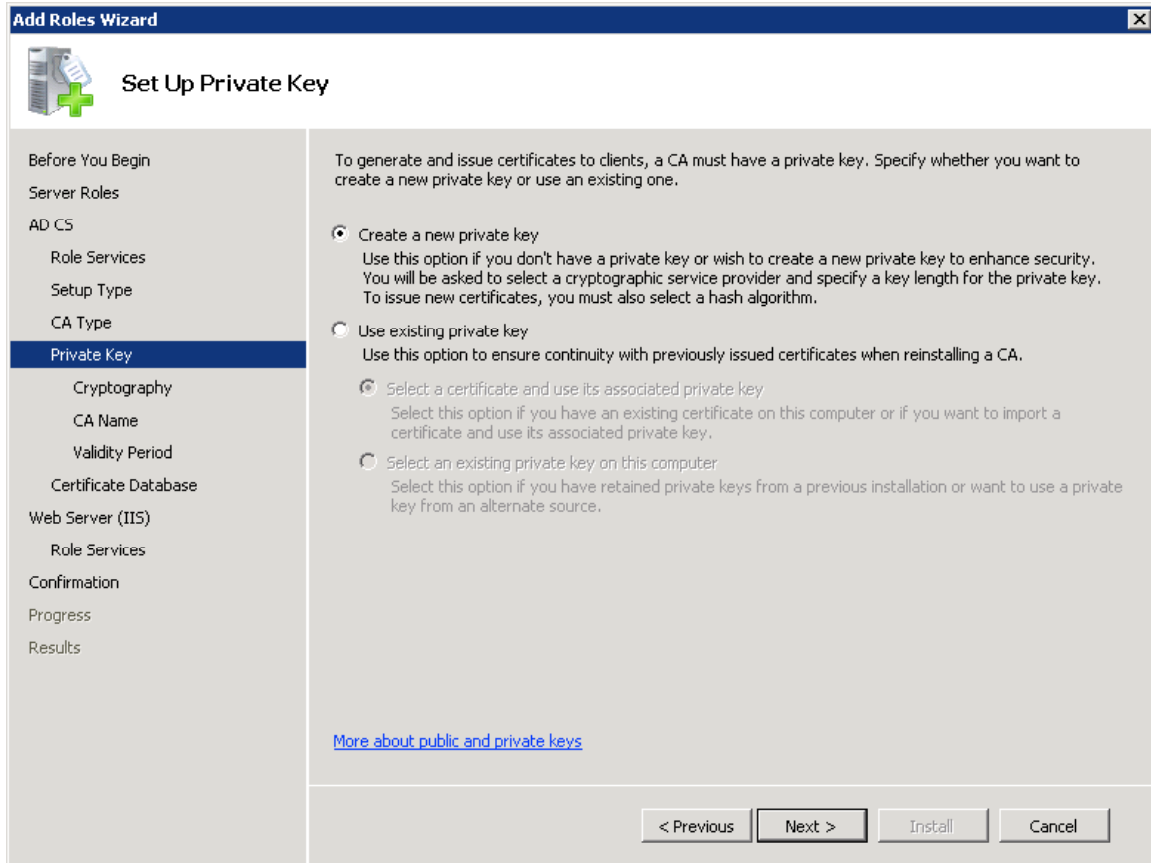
Add Roles Wizard

Set Up Private Key

Before You Begin
Server Roles
AD CS
Role Services
Setup Type
CA Type
Private Key
Cryptography
CA Name
Validity Period
Certificate Database
Web Server (IIS)
Role Services
Confirmation
Progress
Results

To generate and issue certificates to clients, a CA must have a private key. Specify whether you want to create a new private key or use an existing one.

Create a new private key
Use this option if you don't have a private key or wish to create a new private key to enhance security. You will be asked to select a cryptographic service provider and specify a key length for the private key. To issue new certificates, you must also select a hash algorithm.

Use existing private key
Use this option to ensure continuity with previously issued certificates when reinstalling a CA.

Select a certificate and use its associated private key
Select this option if you have an existing certificate on this computer or if you want to import a certificate and use its associated private key.

Select an existing private key on this computer
Select this option if you have retained private keys from a previous installation or want to use a private key from an alternate source.

More about public and private keys

< Previous
Next >
Install
Cancel